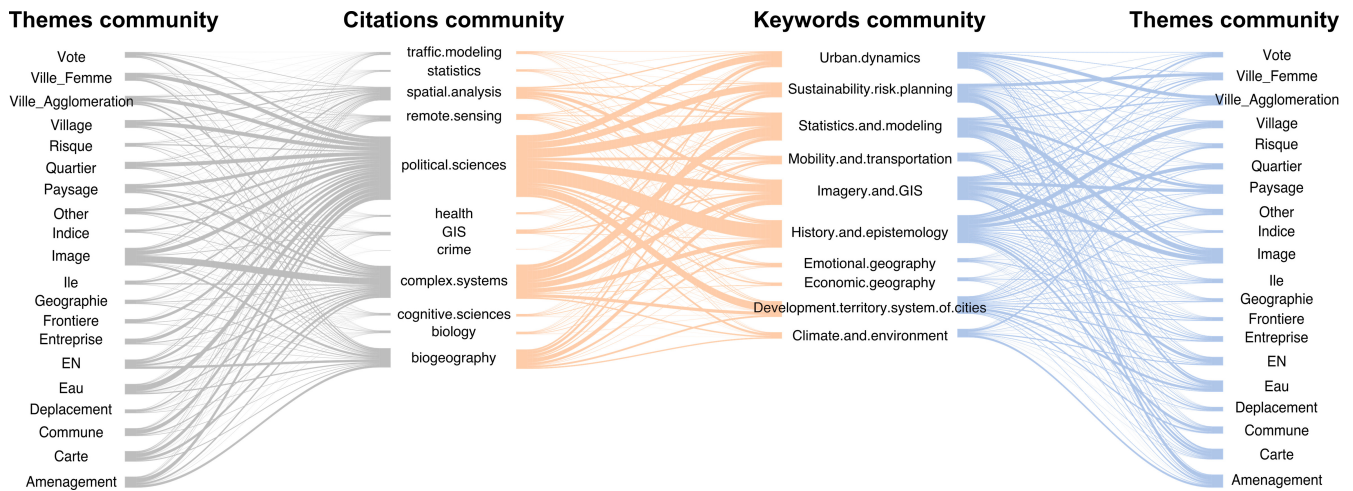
Themes community

Vote
Ville_Femme
Ville_Agglomeration
Village
Risque
Quartier
Paysage
Other
Indice
Image
Ile
Geographie
Frontiere
Entreprise
EN
Eau
Deplacement
Commune
Carte
Amenagement

Citations community

traffic.modeling
statistics
spatial.analysis
remote.sensing
political.sciences
health
GIS
crime
complex.systems
cognitive.sciences
biology
biogeography

Keywords community

Urban.dynamics
Sustainability.risk.planning
Statistics.and.modeling
Mobility.and.transportation
Imagery.and.GIS
History.and.epistemology
Emotional.geography
Economic.geography
Development.territory.system.of.cities
Climate.and.environment

Themes community

Vote
Ville_Femme
Ville_Agglomeration
Village
Risque
Quartier
Paysage
Other
Indice
Image
Ile
Geographie
Frontiere
Entreprise
EN
Eau
Deplacement
Commune
Carte
Amenagement